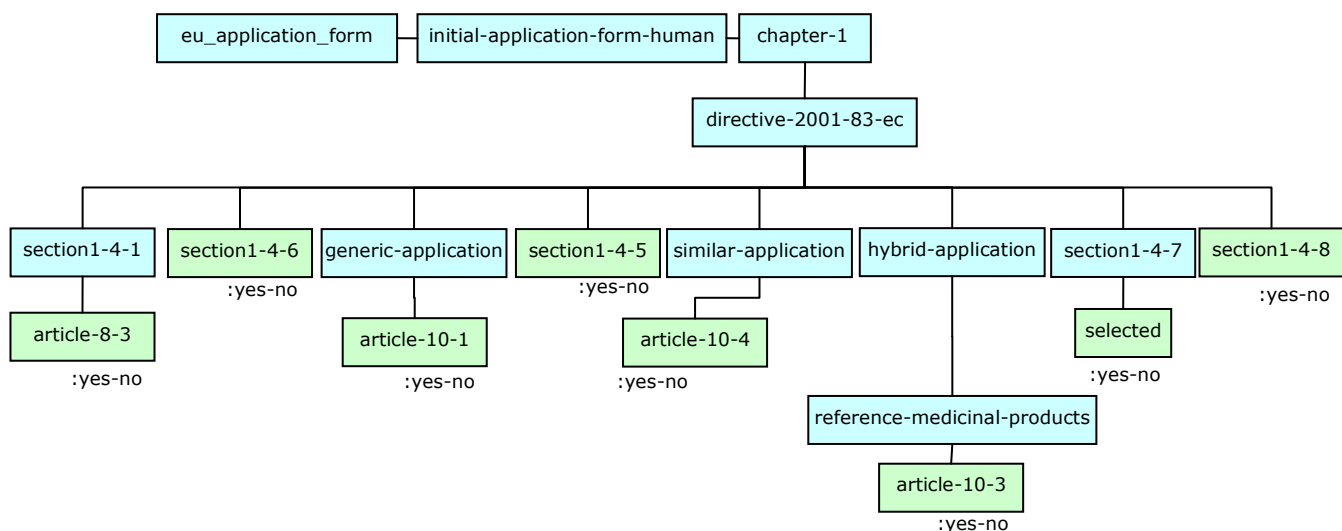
eu_application_form
initial-application-form-human
chapter-1
directive-2001-83-ec
section1-4-1
article-8-3
:yes-no
section1-4-6
:yes-no
generic-application
article-10-1
:yes-no
section1-4-5
:yes-no
similar-application
article-10-4
:yes-no
hybrid-application
reference-medicinal-products
article-10-3
:yes-no
section1-4-7
selected
:yes-no
section1-4-8
:yes-no